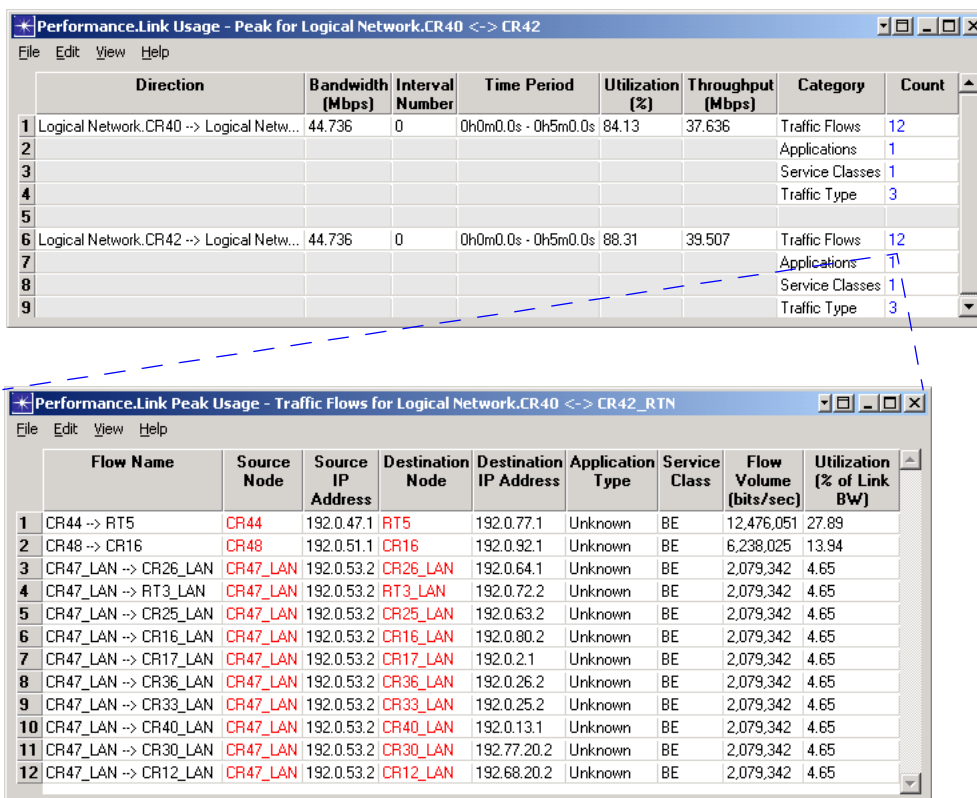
Performance.Link Usage - Peak for Logical Network.CR40 <-> CR42

File Edit View Help

| | Direction | Bandwidth (Mbps) | Interval Number | Time Period | Utilization (%) | Throughput (Mbps) | Category | Count |
|---|---|---|---|---|---|---|---|---|
| 1 | Logical Network.CR40 --> Logical Netw... | 44.736 | 0 | 0h0m0.0s - 0h5m0.0s | 84.13 | 37.636 | Traffic Flows | 12 |
| 2 | | | | | | | Applications | 1 |
| 3 | | | | | | | Service Classes | 1 |
| 4 | | | | | | | Traffic Type | 3 |
| 5 | | | | | | | | |
| 6 | Logical Network.CR42 --> Logical Netw... | 44.736 | 0 | 0h0m0.0s - 0h5m0.0s | 88.31 | 39.507 | Traffic Flows | 12 |
| 7 | | | | | | | Applications | 1 |
| 8 | | | | | | | Service Classes | 1 |
| 9 | | | | | | | Traffic Type | 3 |

Performance.Link Peak Usage - Traffic Flows for Logical Network.CR40 <-> CR42_RTN

File Edit View Help

| | Flow Name | Source Node | Source IP Address | Destination Node | Destination IP Address | Application Type | Service Class | Flow Volume (bits/sec) | Utilization (% of Link BW) |
|---|---|---|---|---|---|---|---|---|---|
| 1 | CR44 --> RT5 | CR44 | 192.0.47.1 | RT5 | 192.0.77.1 | Unknown | BE | 12,476,051 | 27.89 |
| 2 | CR48 --> CR16 | CR48 | 192.0.51.1 | CR16 | 192.0.92.1 | Unknown | BE | 6,238,025 | 13.94 |
| 3 | CR47_LAN --> CR26_LAN | CR47_LAN | 192.0.53.2 | CR26_LAN | 192.0.64.1 | Unknown | BE | 2,079,342 | 4.65 |
| 4 | CR47_LAN --> RT3_LAN | CR47_LAN | 192.0.53.2 | RT3_LAN | 192.0.72.2 | Unknown | BE | 2,079,342 | 4.65 |
| 5 | CR47_LAN --> CR25_LAN | CR47_LAN | 192.0.53.2 | CR25_LAN | 192.0.63.2 | Unknown | BE | 2,079,342 | 4.65 |
| 6 | CR47_LAN --> CR16_LAN | CR47_LAN | 192.0.53.2 | CR16_LAN | 192.0.80.2 | Unknown | BE | 2,079,342 | 4.65 |
| 7 | CR47_LAN --> CR17_LAN | CR47_LAN | 192.0.53.2 | CR17_LAN | 192.0.2.1 | Unknown | BE | 2,079,342 | 4.65 |
| 8 | CR47_LAN --> CR36_LAN | CR47_LAN | 192.0.53.2 | CR36_LAN | 192.0.26.2 | Unknown | BE | 2,079,342 | 4.65 |
| 9 | CR47_LAN --> CR33_LAN | CR47_LAN | 192.0.53.2 | CR33_LAN | 192.0.25.2 | Unknown | BE | 2,079,342 | 4.65 |
| 10 | CR47_LAN --> CR40_LAN | CR47_LAN | 192.0.53.2 | CR40_LAN | 192.0.13.1 | Unknown | BE | 2,079,342 | 4.65 |
| 11 | CR47_LAN --> CR30_LAN | CR47_LAN | 192.0.53.2 | CR30_LAN | 192.77.20.2 | Unknown | BE | 2,079,342 | 4.65 |
| 12 | CR47_LAN --> CR12_LAN | CR47_LAN | 192.0.53.2 | CR12_LAN | 192.68.20.2 | Unknown | BE | 2,079,342 | 4.65 |